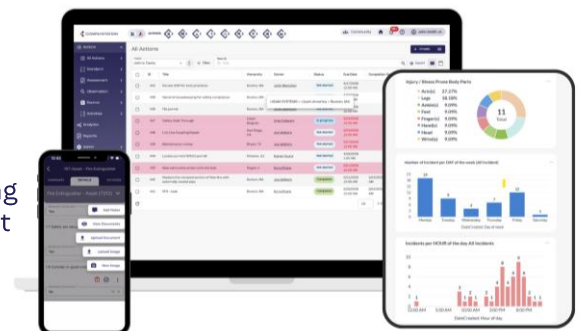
All Actions

Injury / Illness Prone Body Parts

Ankle 27.27%
Legs 18.18%
Knees 9.09%
Feet 9.09%
Fingers 9.09%
Hands 9.09%
Head 9.09%
Wrists 9.09%

11
Total

Number of Incidents per DAY of the week (All Incidents)

Incidents per HOUR of the day All Incidents

g
t